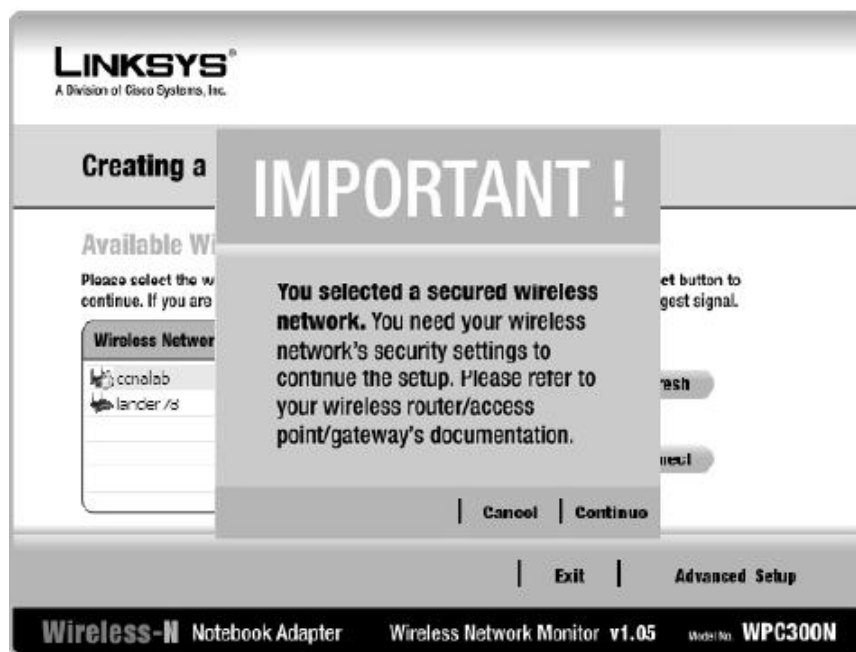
LINKSYS®
A Division of Cisco Systems, Inc.

Creating a

Available Wi

Please select the w continue. If you are

et button to gest signal.

Wireless Networ

ccnalab
lander7d

resh

nect

IMPORTANT !

You selected a secured wireless network. You need your wireless network's security settings to continue the setup. Please refer to your wireless router/access point/gateway's documentation.

Cancel | Continue

Exit | Advanced Setup

Wireless-N Notebook Adapter Wireless Network Monitor v1.05 Model No. WPC300N